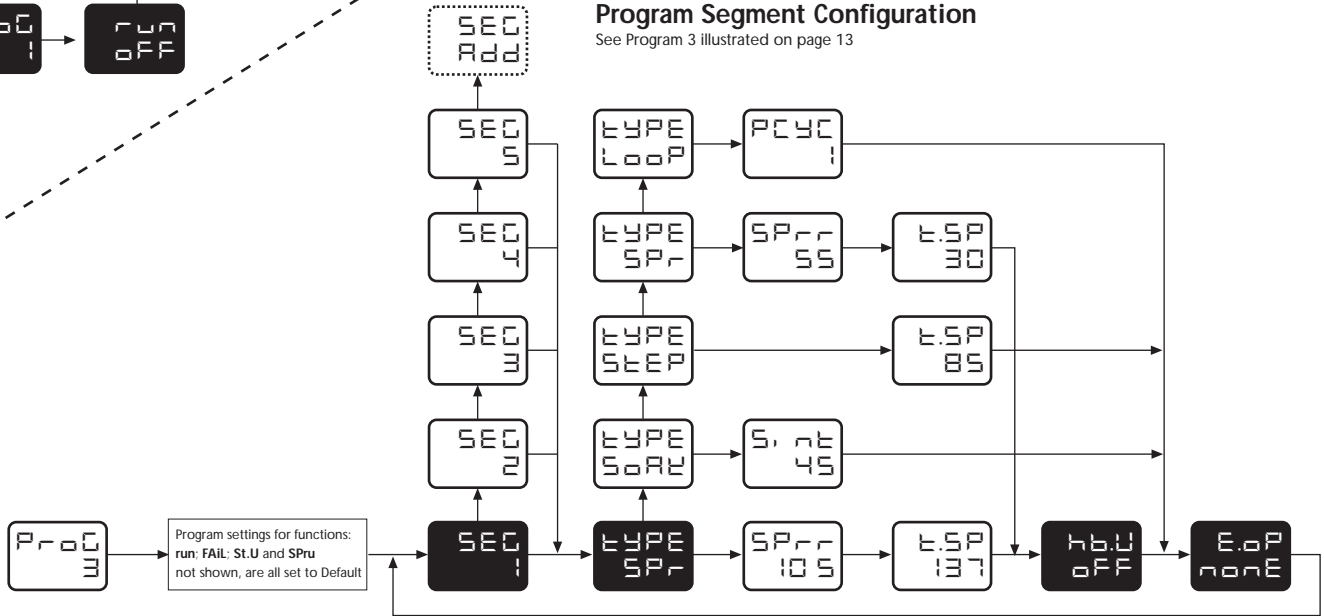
oG
1

run
oFF

SEG
Add

Program Segment Configuration
See Program 3 illustrated on page 13

SEG
5

tYPE
LooP

PCYC
1

SEG
4

tYPE
SPr

SPrr
55

t.SP
30

SEG
3

tYPE
StEP

t.SP
85

SEG
2

tYPE
SoAK

Sint
45

ProG
3

Program settings for functions: **run**; **FAiL**; **St.U** and **SPru** not shown, are all set to Default

SEG
1

tYPE
SPr

SPrr
105

t.SP
137

hb.U
oFF

E.oP
nonE